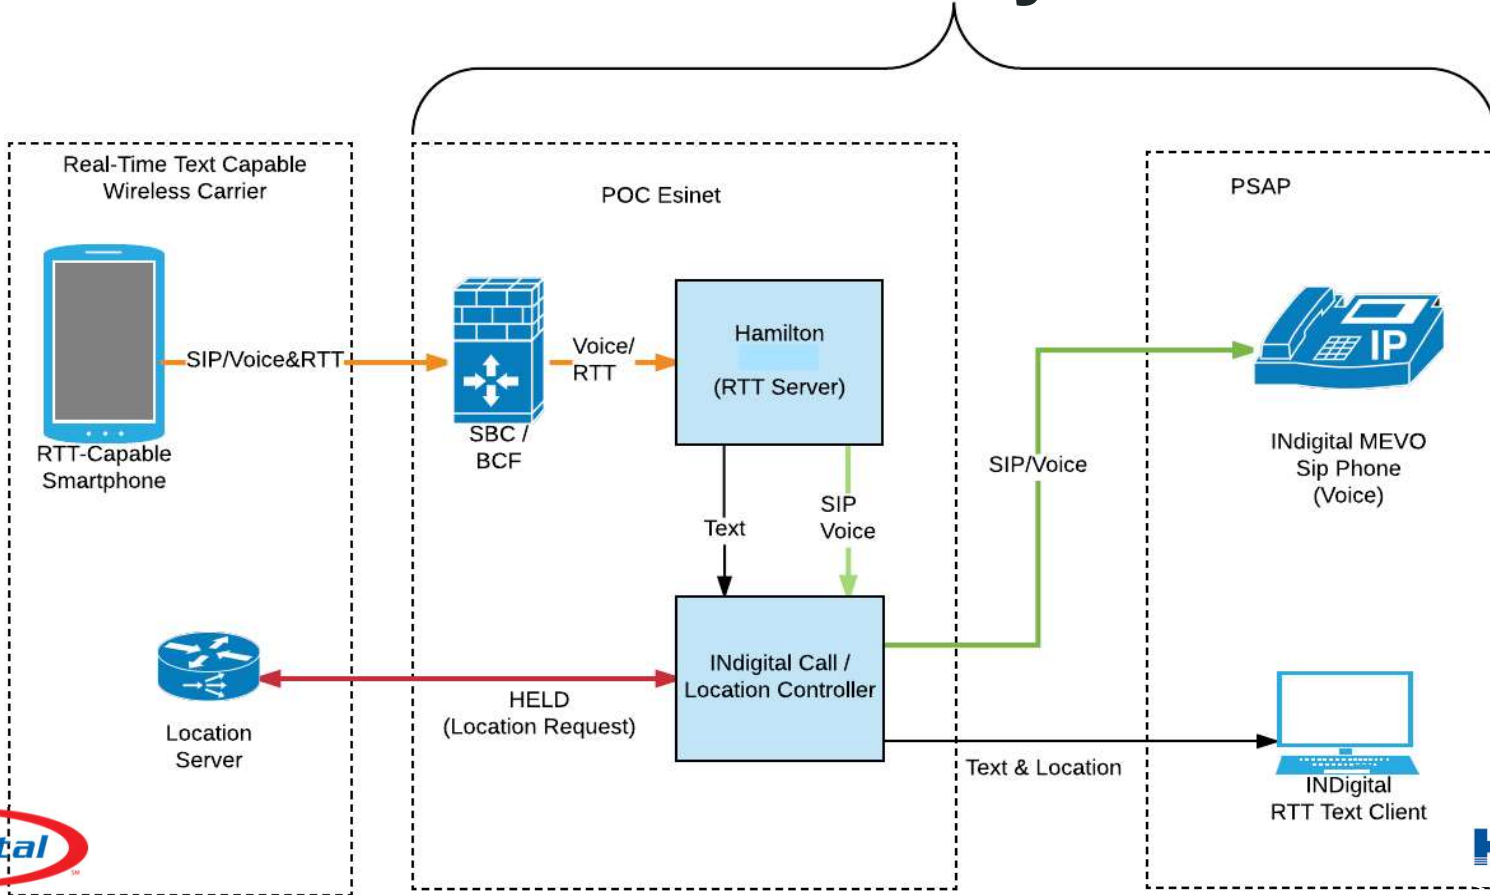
Real-Time Text Capable Wireless Carrier

RTT-Capable Smartphone

SIP/Voice&RTT

Location Server

POC Esinet

SBC / BCF

Voice/ RTT

Hamilton

(RTT Server)

Text

SIP Voice

INdigital Call / Location Controller

HELD (Location Request)

SIP/Voice

Text & Location

PSAP

IP

INdigital MEVO Sip Phone (Voice)

INDigital RTT Text Client

tal